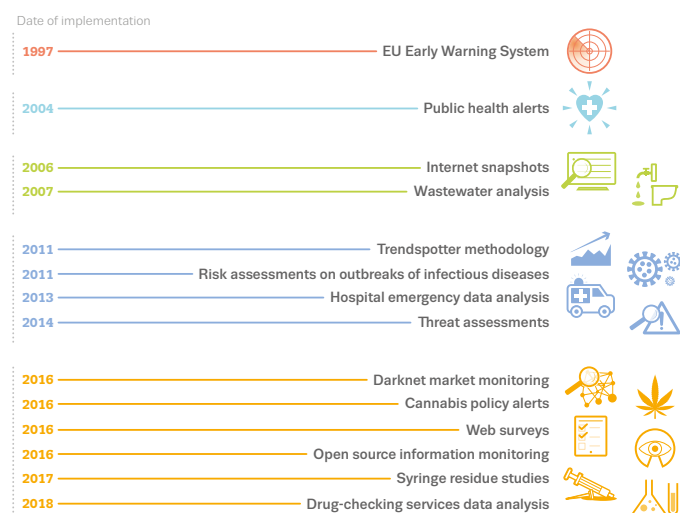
Date of implementation

1997 EU Early Warning System

2004 Public health alerts

2006 Internet snapshots
2007 Wastewater analysis

2011 Trendspotter methodology
2011 Risk assessments on outbreaks of infectious diseases
2013 Hospital emergency data analysis
2014 Threat assessments

2016 Darknet market monitoring
2016 Cannabis policy alerts
2016 Web surveys
2016 Open source information monitoring
2017 Syringe residue studies
2018 Drug-checking services data analysis